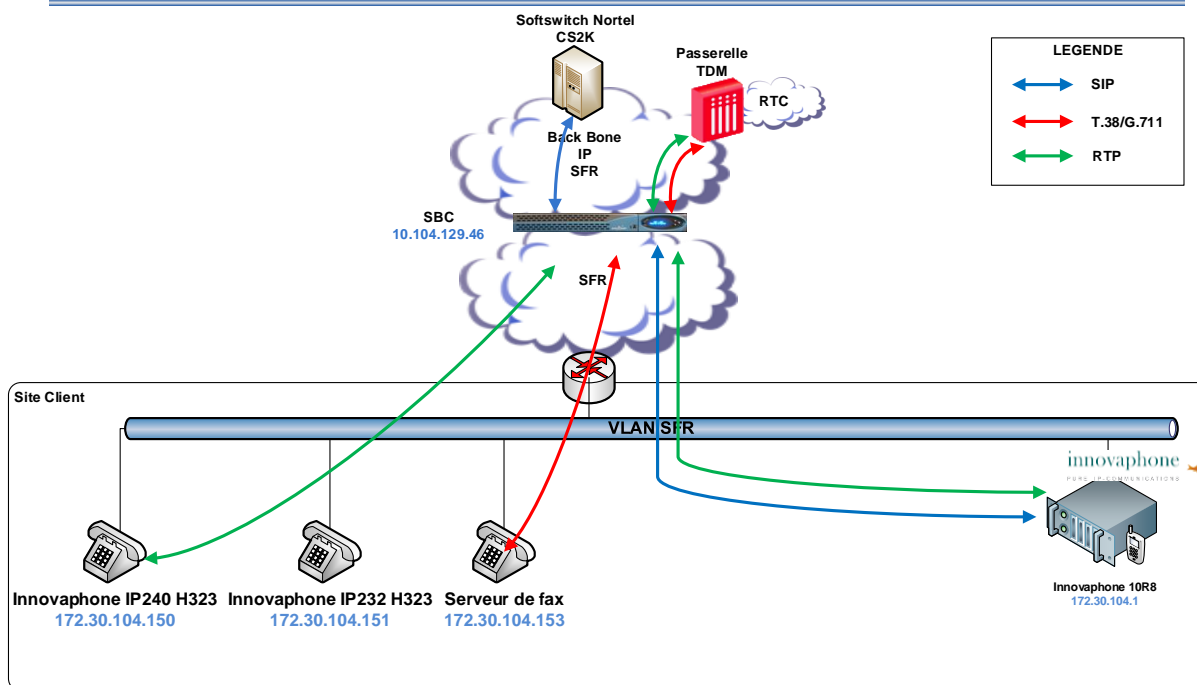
Softswitch Nortel
CS2K

Passerelle
TDM

RTC

LEGENDE
SIP
T.38/G.711
RTP

Back Bone
IP
SFR

SBC
10.104.129.46

SFR

Site Client

VLAN SFR

innovaphone
PURE IP COMMUNICATIONS

Innovaphone IP240 H323
172.30.104.150

Innovaphone IP232 H323
172.30.104.151

Serveur de fax
172.30.104.153

Innovaphone 10R8
172.30.104.1